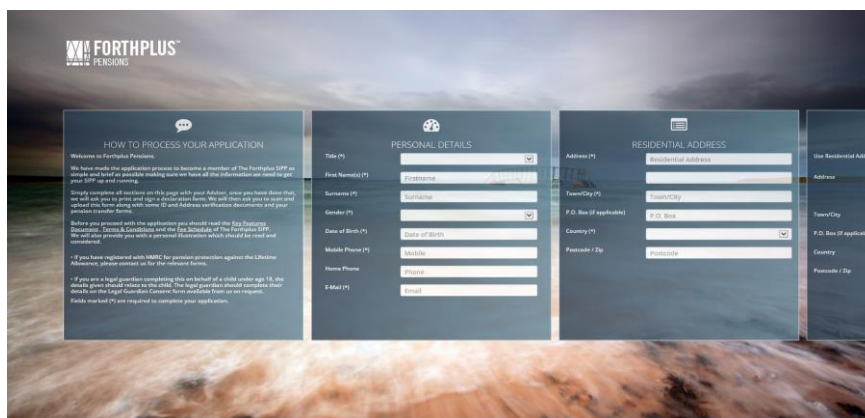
FORTHPLUS™
PENSIONS

HOW TO PROCESS YOUR APPLICATION

Welcome to Forthplus Pensions.

We have made the application process to become a member of The Forthplus SIPP as simple and brief as possible making sure we have all the information we need to get your SIPP up and running.

Simply complete all sections on this page with your Adviser, once you have done that, we will ask you to print and sign a declaration form. We will then ask you to scan and upload this form along with some ID and Address verification documents and your pension transfer forms.

Before you proceed with the application you should read the Key Features Document, Terms & Conditions and the Fee Schedule of The Forthplus SIPP. We will also provide you with a personal illustration which should be read and considered.

• If you have registered with HMRC for pension protection against the Lifetime Allowance, please contact us for the relevant forms.

• If you are a legal guardian completing this on behalf of a child under age 18, the details given should relate to the child. The legal guardian should complete their details on the Legal Guardian Consent form available from us on request.

Fields marked (*) are required to complete your application.

PERSONAL DETAILS

Title (*)
First Name(s) (*) Firstname
Surname (*) Surname
Gender (*)
Date of Birth (*) Date of Birth
Mobile Phone (*) Mobile
Home Phone Phone
E-Mail (*) Email

RESIDENTIAL ADDRESS

Address (*) Residential Address
Town/City (*) Town/City
P.O. Box (if applicable) P.O. Box
Country (*)
Postcode / Zip Postcode

Use Residential Add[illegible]
Address
Town/City
P.O. Box (if applica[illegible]
Country
Postcode / Zip